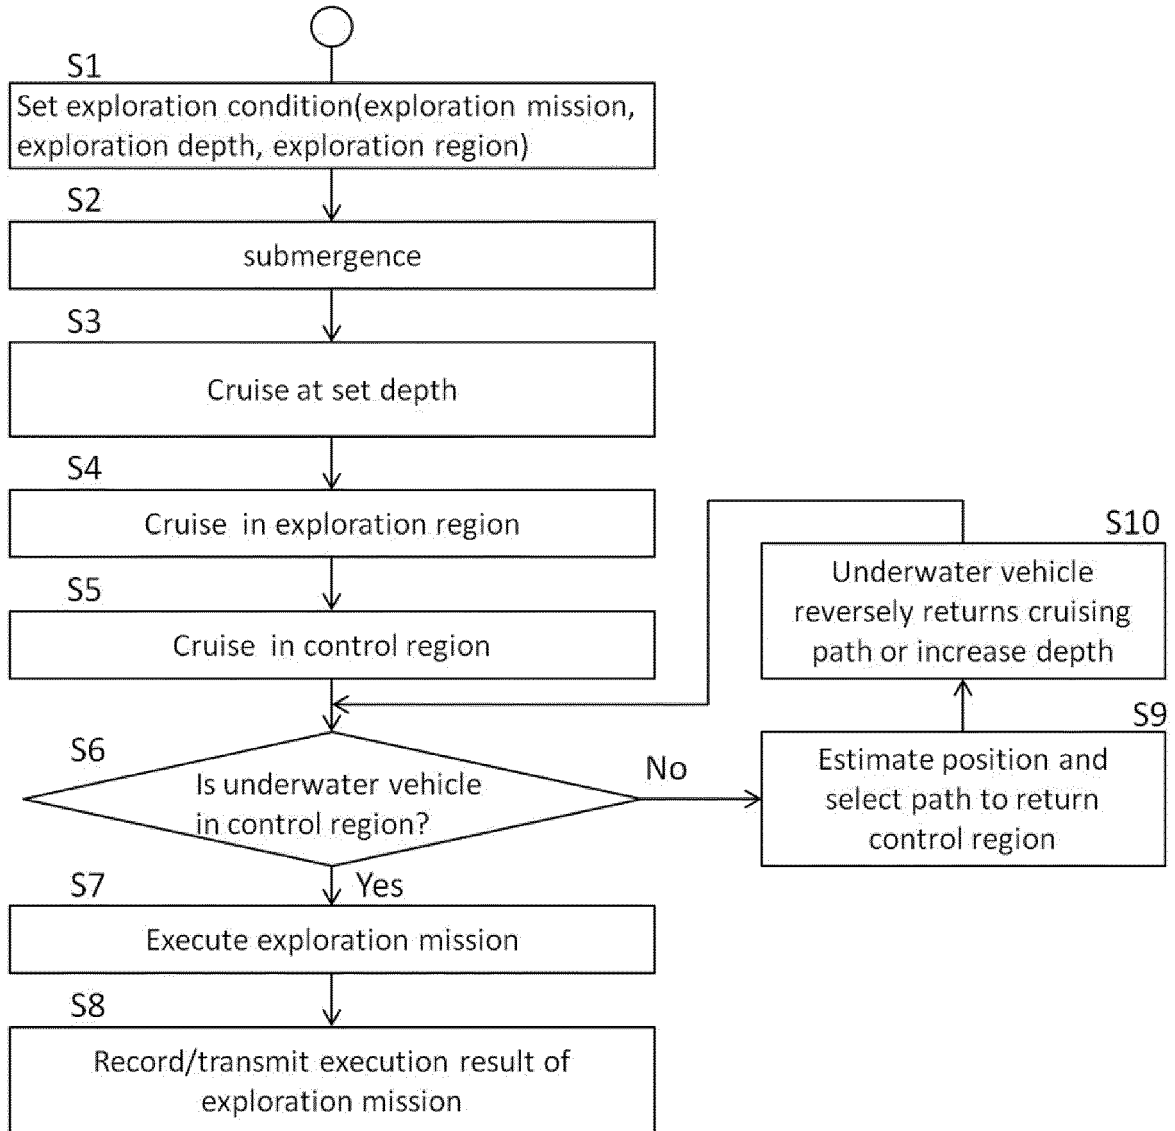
S1
Set exploration condition(exploration mission, exploration depth, exploration region)

S2
submergence

S3
Cruise at set depth

S4
Cruise in exploration region

S5
Cruise in control region

S6
Is underwater vehicle in control region?

No

S7
Yes

Execute exploration mission

S8
Record/transmit execution result of exploration mission

S9
Estimate position and select path to return control region

S10
Underwater vehicle reversely returns cruising path or increase depth